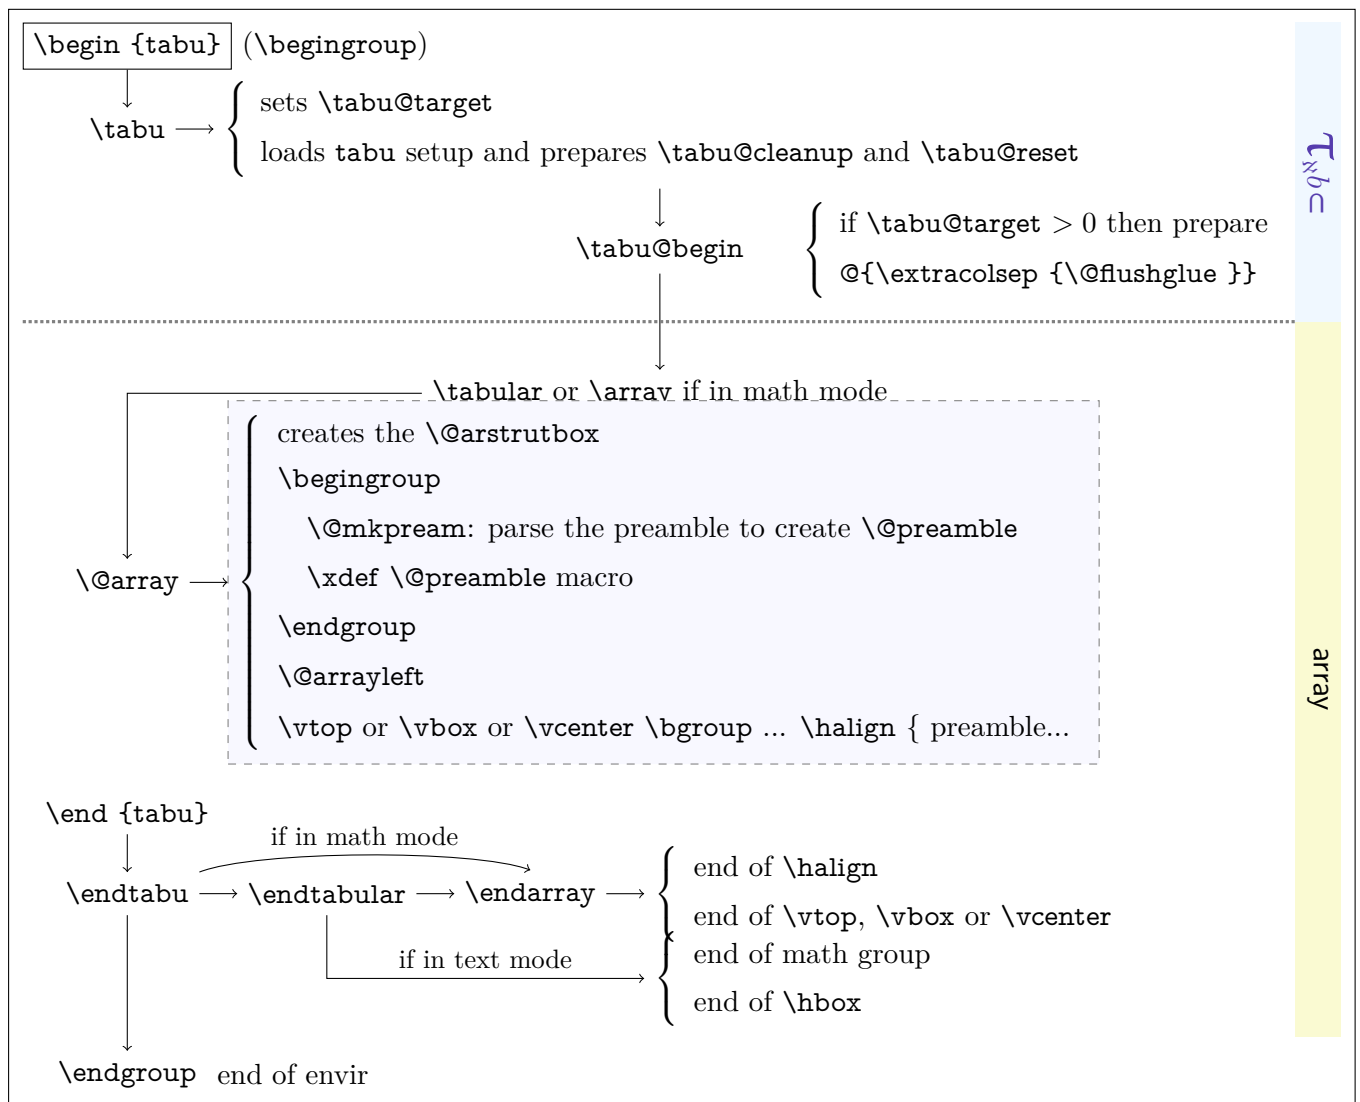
\begin {tabu} (\begingroup)

\tabu ⟶ sets \tabu@target
loads tabu setup and prepares \tabu@cleanup and \tabu@reset

\tabu@begin
if \tabu@target > 0 then prepare
@{\extracolsep {\@flushglue }}

\tabular or \array if in math mode

\@array ⟶
creates the \@arstrutbox
\begingroup
\@mkpream: parse the preamble to create \@preamble
\xdef \@preamble macro
\endgroup
\@arrayleft
\vtop or \vbox or \vcenter \bgroup ... \halign { preamble...

\end {tabu}

if in math mode

\endtabu ⟶ \endtabular ⟶ \endarray ⟶
end of \halign
end of \vtop, \vbox or \vcenter
end of math group
end of \hbox

if in text mode

\endgroup end of envir

array